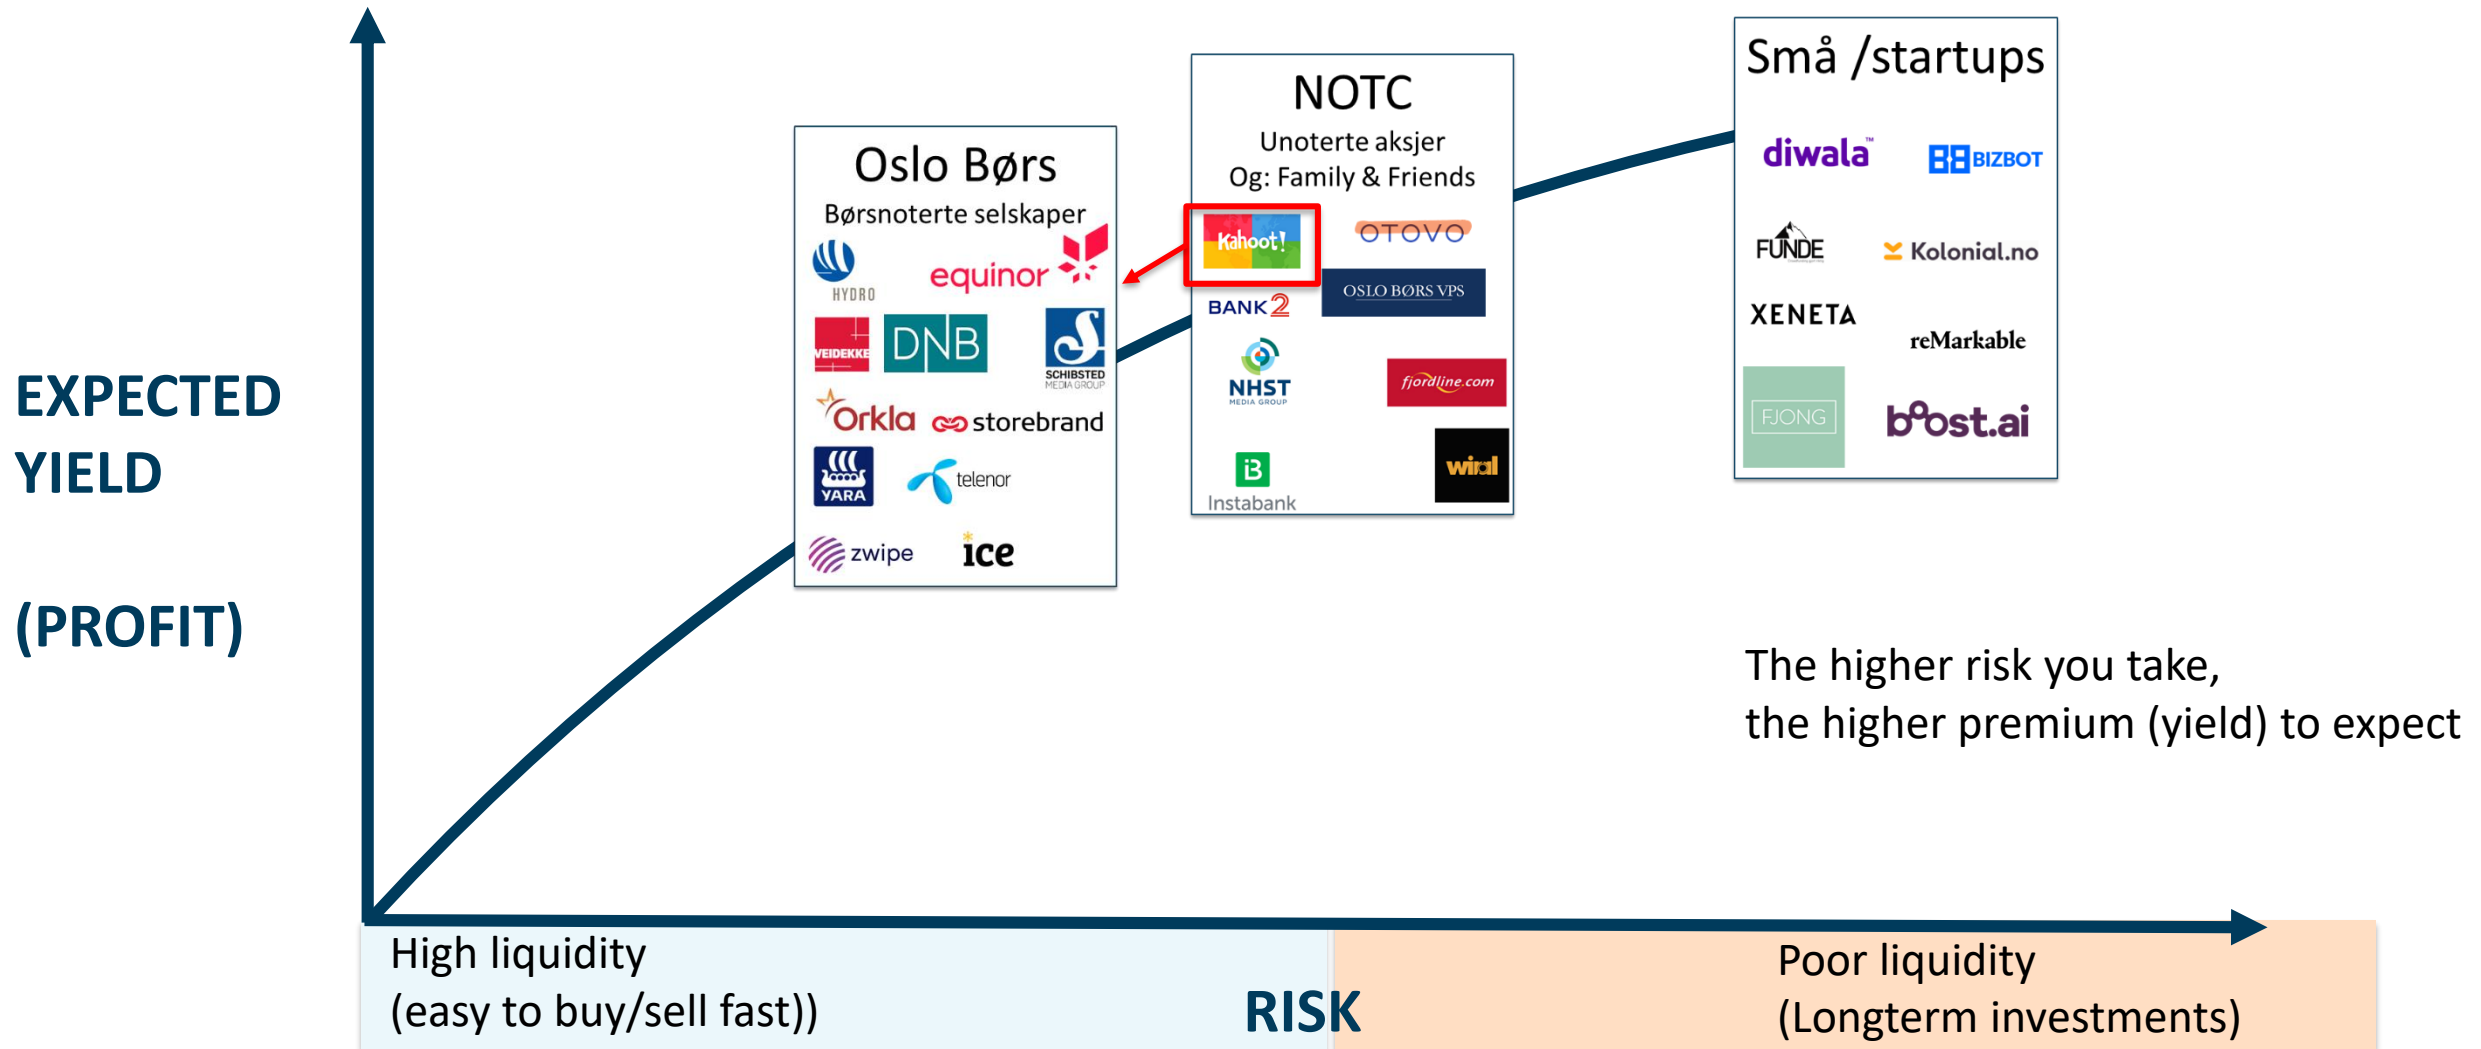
EXPECTED YIELD

(PROFIT)

Oslo Børs
Børsnoterte selskaper
HYDRO
equinor
VEIDEKKE
DNB
SCHIBSTED MEDIA GROUP
Orkla
storebrand
YARA
telenor
zwipe
ice

NOTC
Unoterte aksjer
Og: Family & Friends
Kahoot!
OTOVO
BANK2
OSLO BØRS VPS
NHST MEDIA GROUP
fjordline.com
Instabank
wiral

Små /startups
diwala
BIZBOT
FUNDE
Kolonial.no
XENETA
reMarkable
FJONG
boost.ai

The higher risk you take,
the higher premium (yield) to expect

High liquidity
(easy to buy/sell fast))

RISK

Poor liquidity
(Longterm investments)